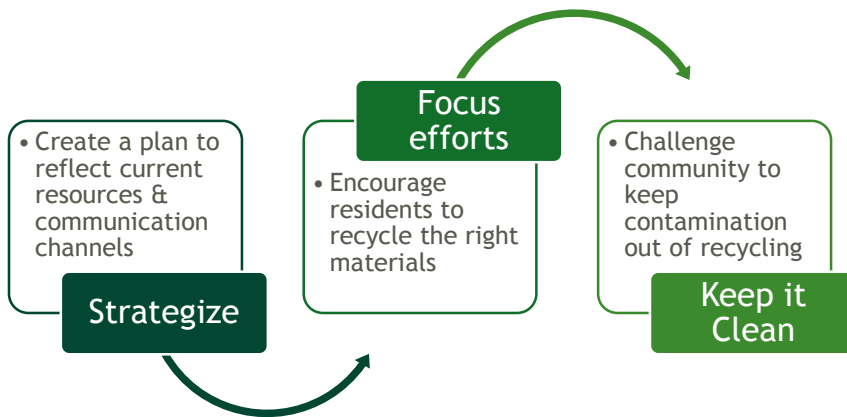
• Create a plan to reflect current resources & communication channels

Strategize

Focus efforts

• Encourage residents to recycle the right materials

• Challenge community to keep contamination out of recycling

Keep it Clean